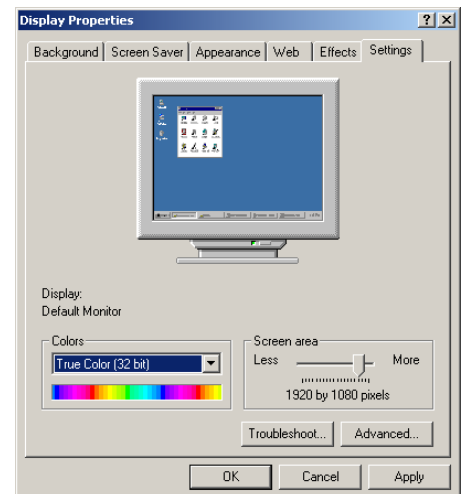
Display Properties

?
X

Background
Screen Saver
Appearance
Web
Effects
Settings

Display:
Default Monitor

Colors
True Color (32 bit)

Screen area
Less
More
1920 by 1080 pixels

Troubleshoot...
Advanced...

OK
Cancel
Apply